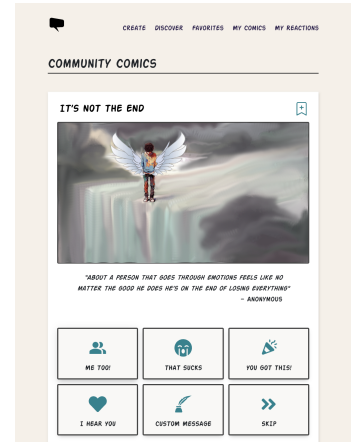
CREATE DISCOVER FAVORITES MY COMICS MY REACTIONS

COMMUNITY COMICS

IT'S NOT THE END

"ABOUT A PERSON THAT GOES THROUGH EMOTIONS FEELS LIKE NO MATTER THE GOOD HE DOES HE'S ON THE END OF LOSING EVERYTHING"
- ANONYMOUS

ME TOO!

THAT SUCKS

YOU GOT THIS!

I HEAR YOU

CUSTOM MESSAGE

SKIP